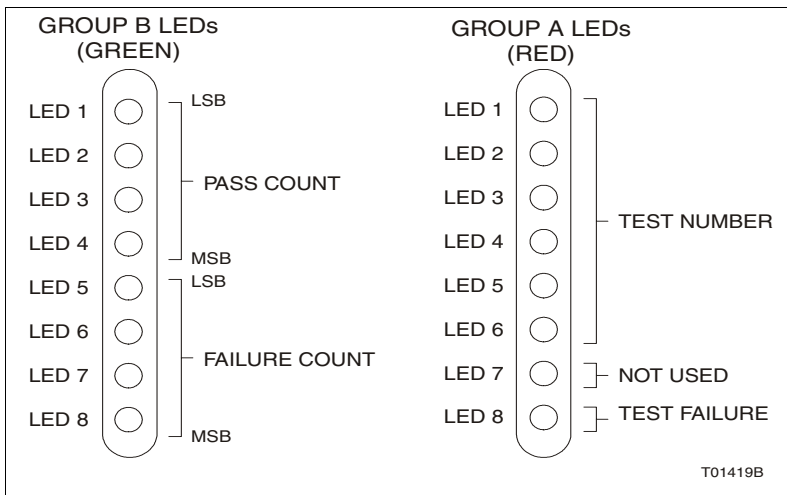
GROUP B LEDs
(GREEN)

LED 1
LED 2
LED 3
LED 4
LED 5
LED 6
LED 7
LED 8

LSB
PASS COUNT
MSB
LSB
FAILURE COUNT
MSB

GROUP A LEDs
(RED)

LED 1
LED 2
LED 3
LED 4
LED 5
LED 6
LED 7
LED 8

TEST NUMBER
NOT USED
TEST FAILURE

T01419B